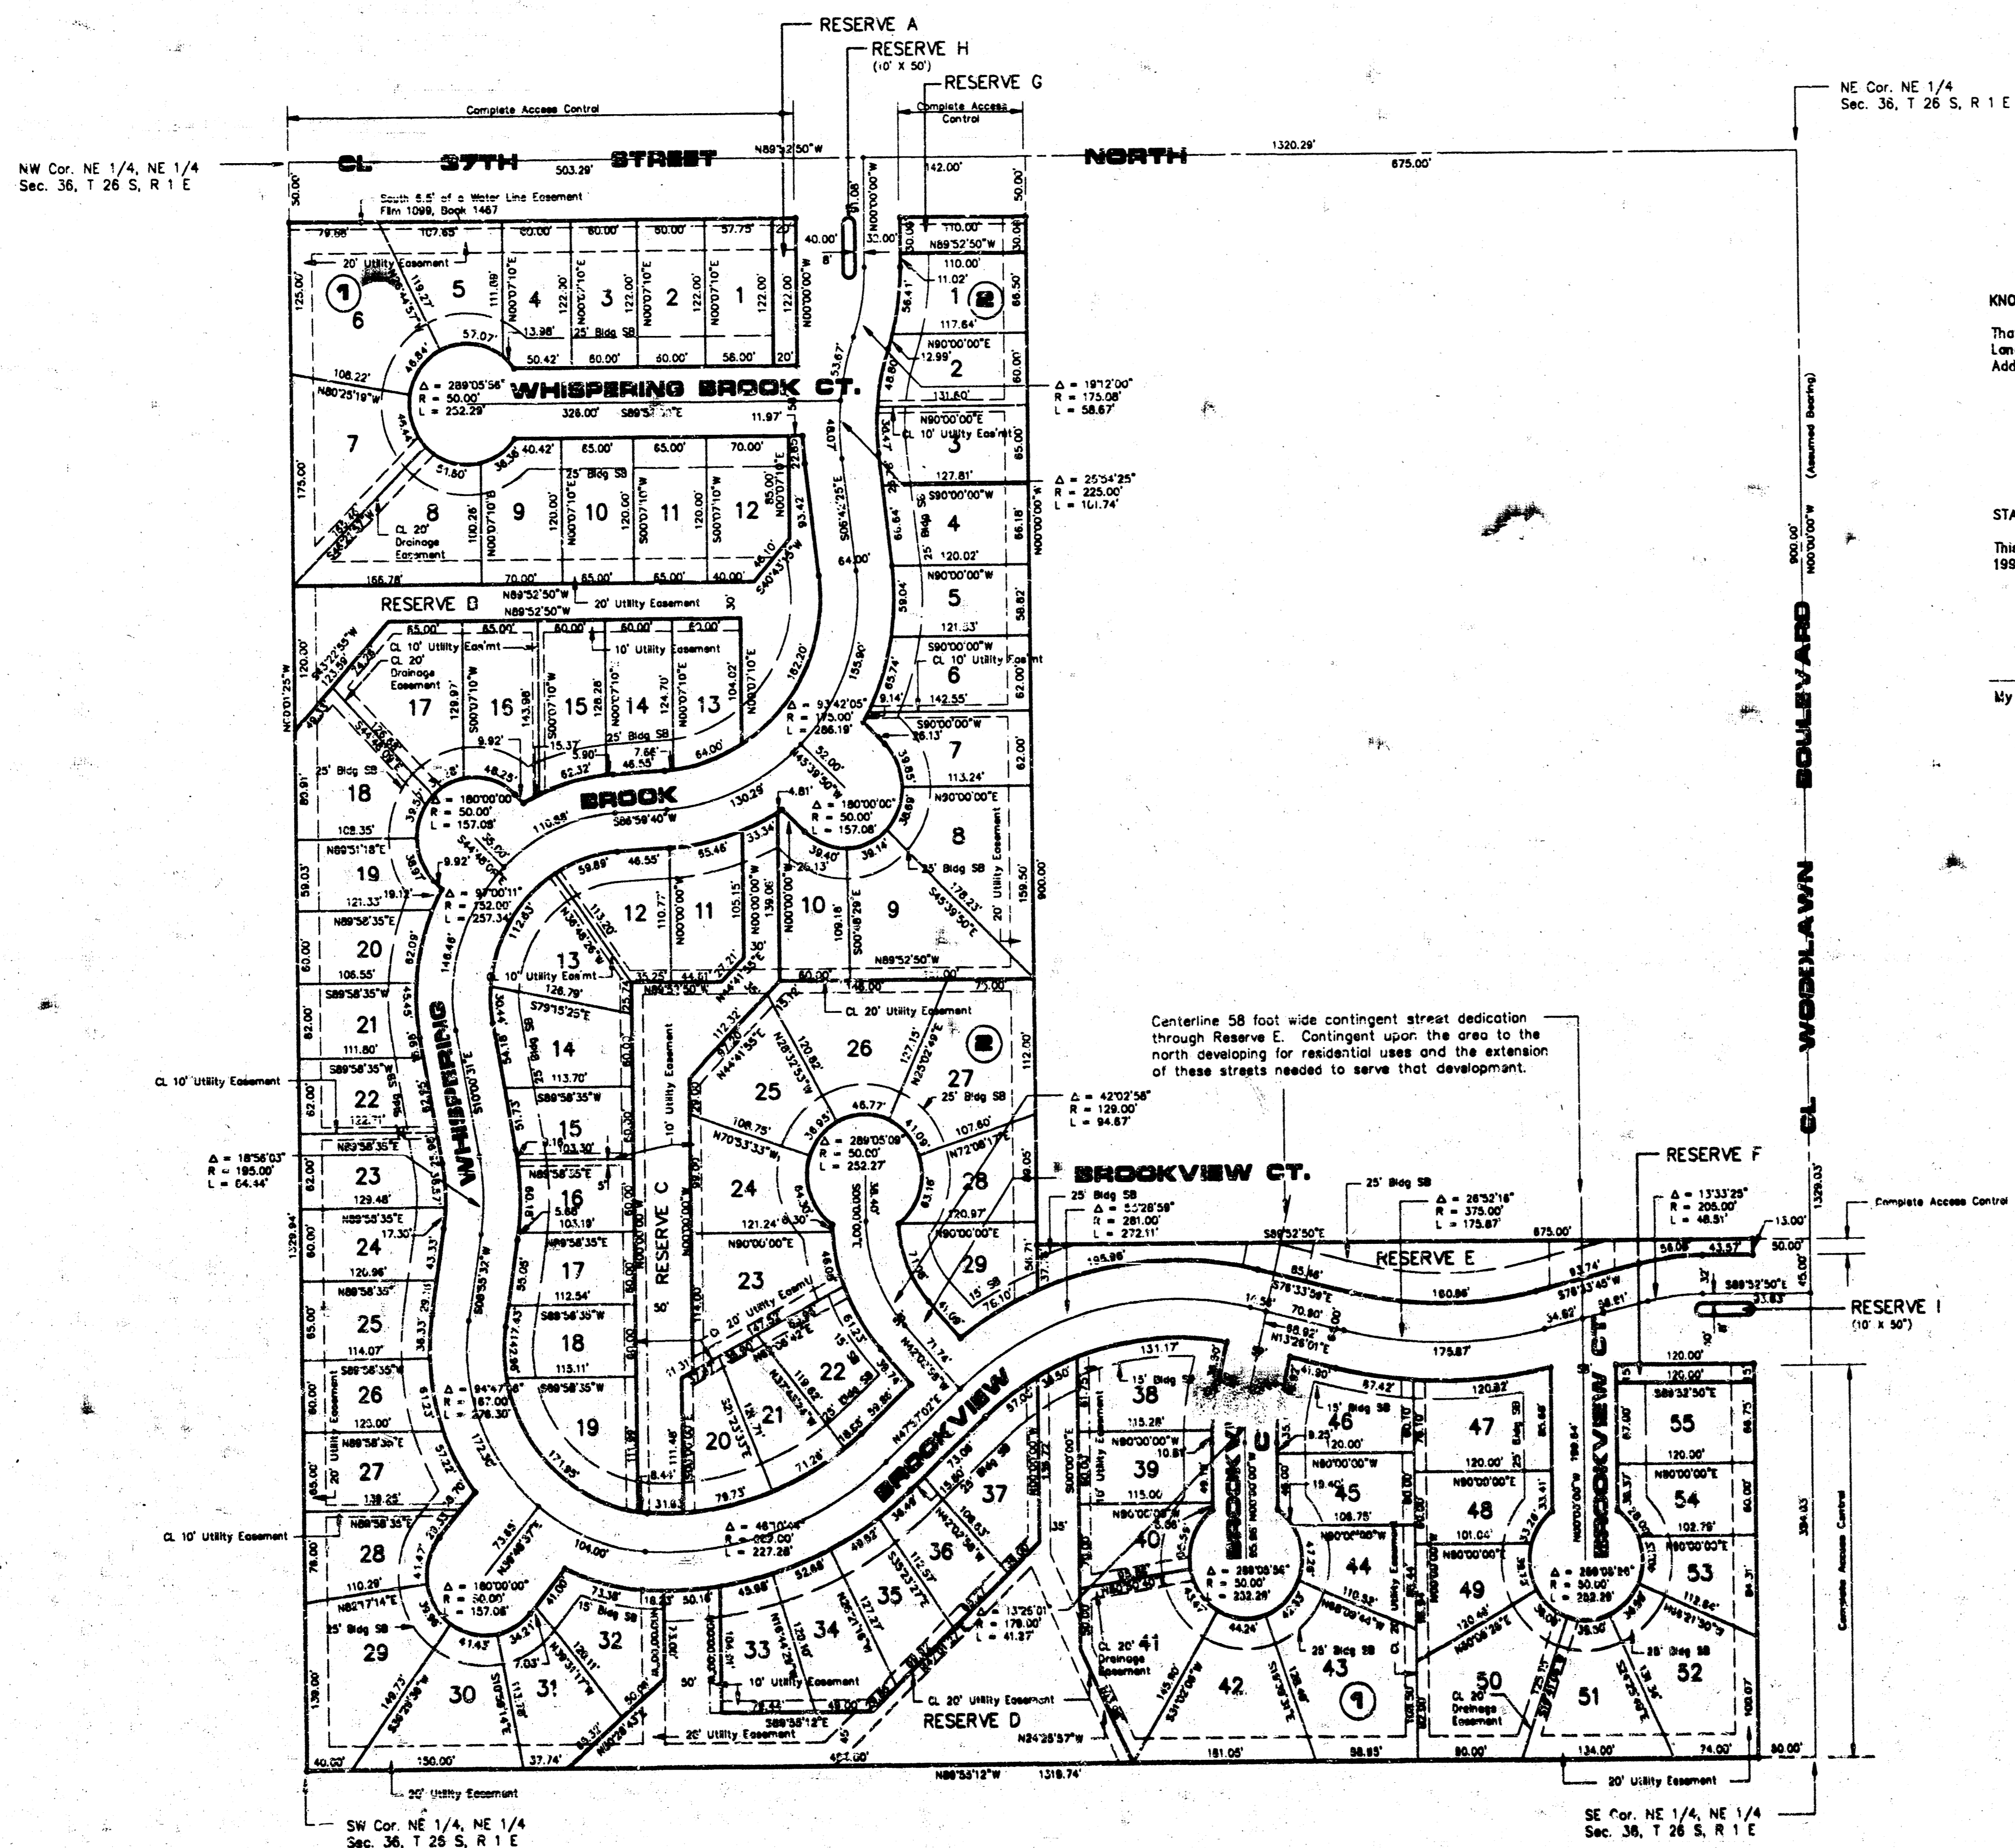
RESERVE A
RESERVE H
(10' X 50')
RESERVE G

NE Cor. NE 1/4
Sec. 36, T 26 S, R 1 E

NW Cor. NE 1/4, NE 1/4
Sec. 36, T 26 S, R 1 E

Complete Access Control
Complete Access Control

CL 37TH STREET NORTH

503.29'
N89°52'50"W
1320.29'
675.00'
142.00'
50.00'
50.00'

South 6.5' of a Water Line Easement
Film 1099, Book 1467

20' Utility Easement

WHISPERING BROOK CT.

Δ = 289°05'56"
R = 50.00'
L = 252.29'

Δ = 19°12'00"
R = 175.08'
L = 58.67'

Δ = 25°54'25"
R = 225.00'
L = 101.74'

RESERVE B

20' Utility Easement
CL 10' Utility Eas'mt
CL 20' Drainage Easement
25' Bldg SB

Δ = 93°42'05"
R = 175.00'
L = 286.19'

Δ = 180°00'00"
R = 50.00'
L = 157.08'

Δ = 180°00'00"
R = 50.00'
L = 157.08'

BROOK

Δ = 97°00'11"
R = 152.00'
L = 257.34'

WHISPERING

900.00'
N00°00'00"W
(Assumed Bearing)

CL WOODLAWN BOULEVARD

Centerline 58 foot wide contingent street dedication through Reserve E. Contingent upon the area to the north developing for residential uses and the extension of these streets needed to serve that development.

Δ = 42°02'58"
R = 129.00'
L = 94.67'

Δ = 289°05'09"
R = 50.00'
L = 252.27'

BROOKVIEW CT.

RESERVE F

Δ = 13°33'25"
R = 205.00'
L = 48.51'

Complete Access Control

Δ = 55°28'59"
R = 281.00'
L = 272.11'

Δ = 26°52'18"
R = 375.00'
L = 175.87'

RESERVE E

RESERVE I
(10' x 50')

CL 10' Utility Easement

Δ = 18°56'03"
R = 195.00'
L = 64.44'

RESERVE C

Δ = 94°47'18"
R = 167.00'
L = 276.30'

BROOKVIEW

Δ = 46°10'44"
R = 282.00'
L = 227.28'

BROOKVIEW CT.

BROOKVIEW CT

Δ = 288°08'36"
R = 50.00'
L = 252.26'

Δ = 289°05'29"
R = 50.00'
L = 252.29'

CL 10' Utility Easement

Δ = 180°00'00"
R = 50.00'
L = 157.08'

Δ = 13°25'01"
R = 176.00'
L = 41.27'

CL 20' Utility Easement
RESERVE D
CL 20' Drainage Easement
10' Utility Easement
20' Utility Easement

N89°53'12"W
1319.74'

SW Cor. NE 1/4, NE 1/4
Sec. 36, T 26 S, R 1 E

SE Cor. NE 1/4, NE 1/4
Sec. 36, T 26 S, R 1 E

20' Utility Easement

1
2
2
1

KNO
Tha
Lan
Add
STA
Thi
199
My